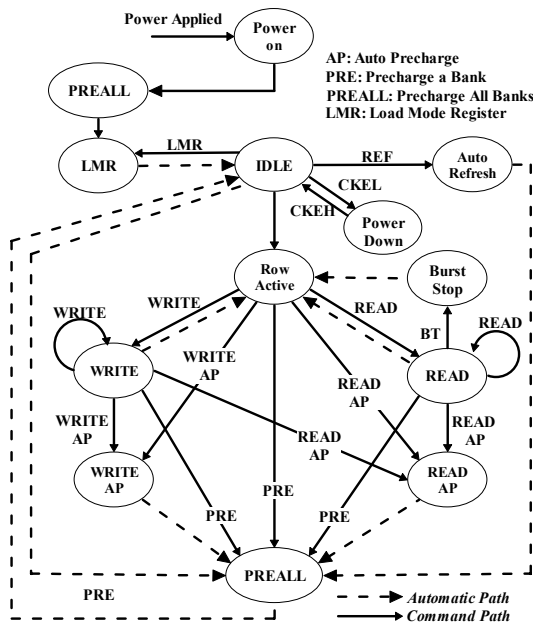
Power Applied

Power on

AP: Auto Precharge
PRE: Precharge a Bank
PREALL: Precharge All Banks
LMR: Load Mode Register

PREALL

LMR

LMR

IDLE

REF

Auto Refresh

CKEL

CKEH

Power Down

Row Active

Burst Stop

WRITE

WRITE

READ

BT

READ

WRITE

WRITE AP

READ AP

READ

WRITE AP

READ AP

READ AP

WRITE AP

READ AP

PRE

PRE

PRE

PRE

PREALL

Automatic Path
Command Path